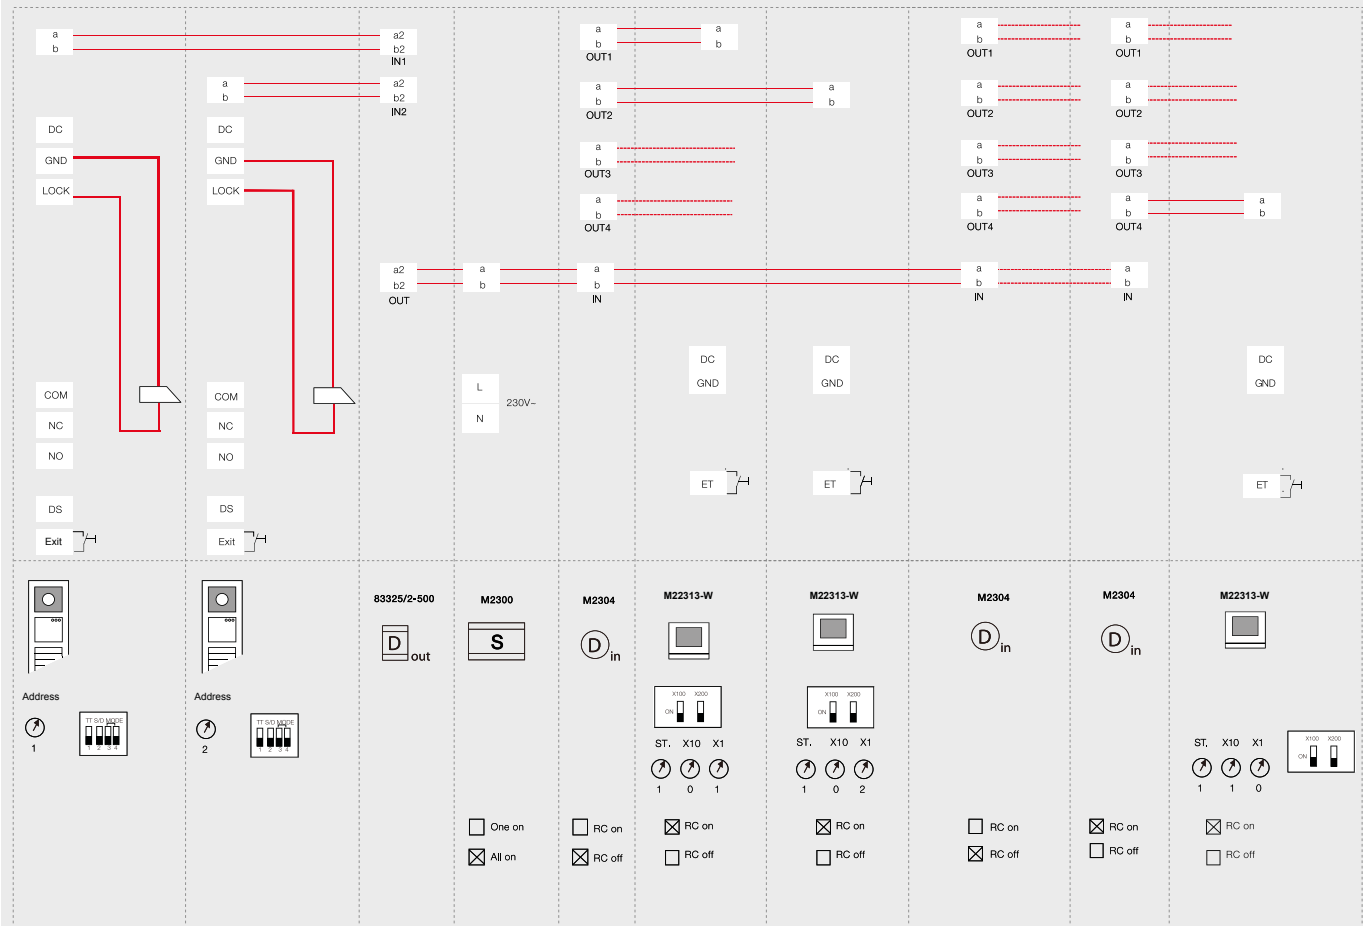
a
b

a2
b2
IN1

a
b

a2
b2
IN2

DC
GND
LOCK

DC
GND
LOCK

a
b
OUT1

a
b

a
b
OUT2

a
b

a
b
OUT3

a
b
OUT4

a
b
OUT1

a
b
OUT2

a
b
OUT3

a
b
OUT4

a
b
OUT1

a
b
OUT2

a
b
OUT3

a
b
OUT4

a
b

a2
b2
OUT

a
b

a
b
IN

a
b
IN

a
b
IN

DC
GND

DC
GND

DC
GND

COM
NC
NO

COM
NC
NO

L
N
230V~

ET

ET

ET

DS
Exit

DS
Exit

Address
1

TT S/D MODE
1 2 3 4

Address
2

TT S/D MODE
1 2 3 4

83325/2-500
D out

M2300
S

M2304
D in

M22313-W
X100 X200
ON
ST. X10 X1
1 0 1

M22313-W
X100 X200
ON
ST. X10 X1
1 0 2

M2304
D in

M2304
D in

M22313-W
ST. X10 X1
1 1 0
X100 X200
ON

One on
All on

RC on
RC off

RC on
RC off

RC on
RC off

RC on
RC off

RC on
RC off

RC on
RC off